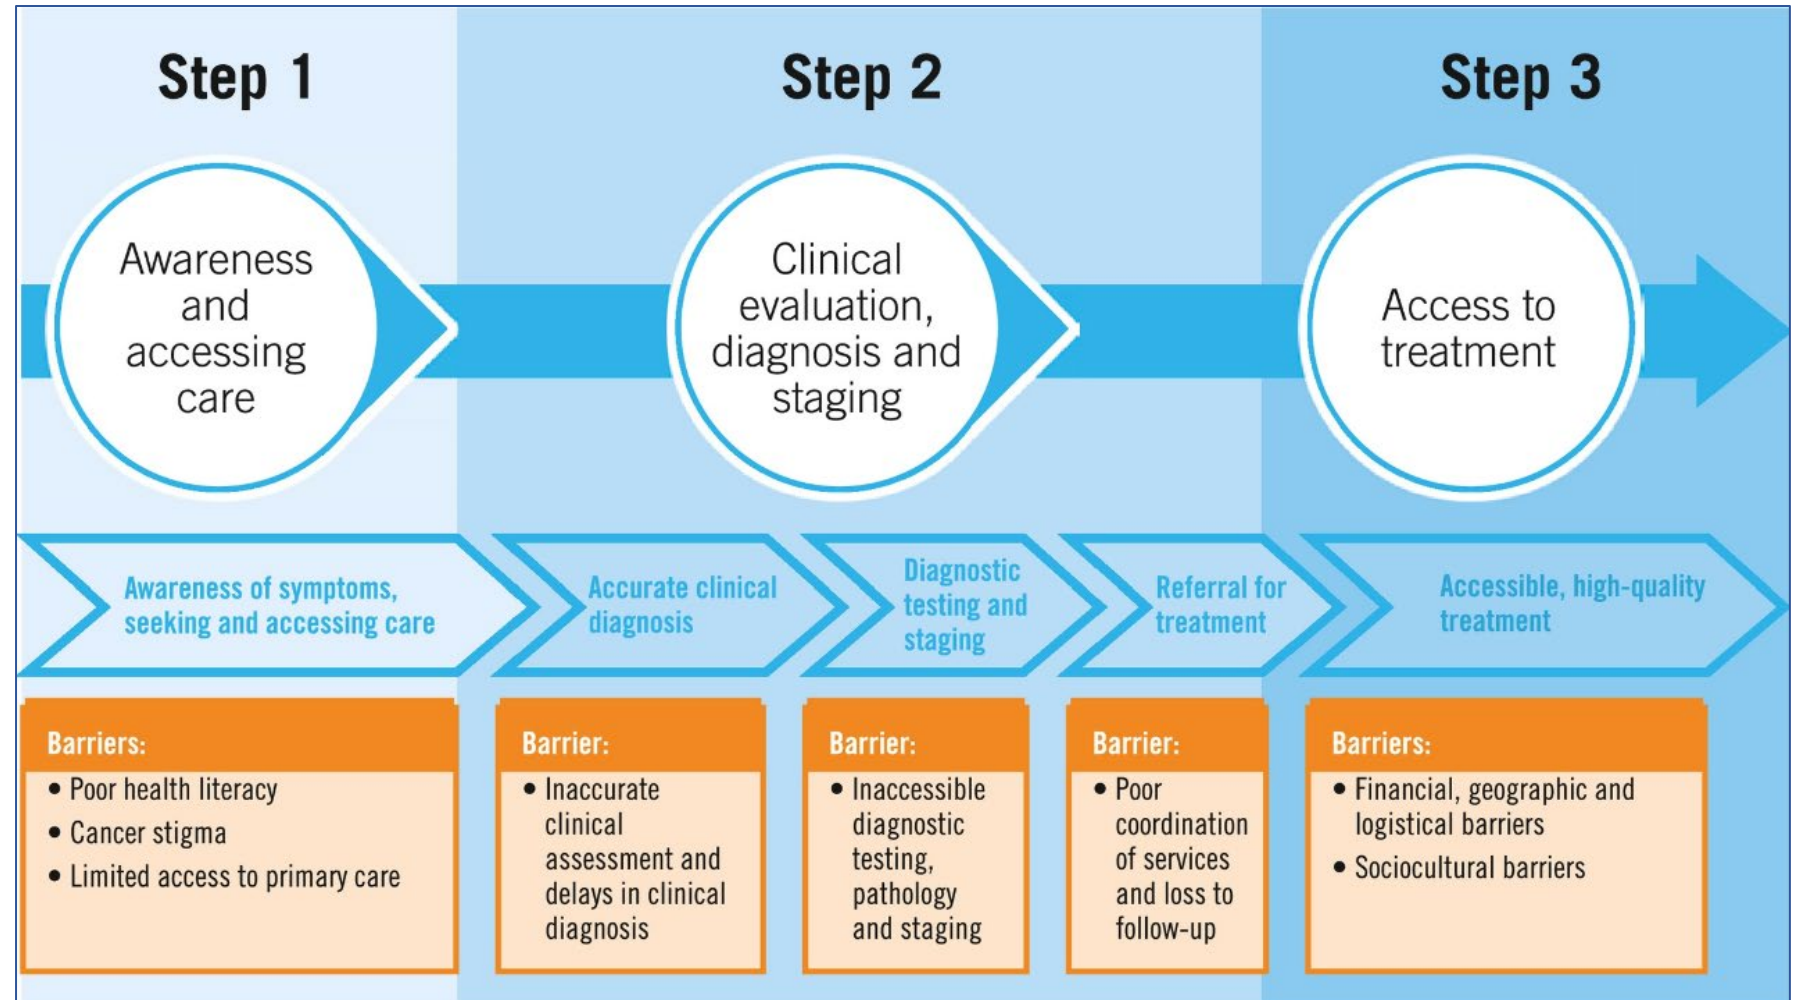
Step 1

Step 2

Step 3

Awareness and accessing care

Clinical evaluation, diagnosis and staging

Access to treatment

Awareness of symptoms, seeking and accessing care

Accurate clinical diagnosis

Diagnostic testing and staging

Referral for treatment

Accessible, high-quality treatment

Barriers:
• Poor health literacy
• Cancer stigma
• Limited access to primary care

Barrier:
• Inaccurate clinical assessment and delays in clinical diagnosis

Barrier:
• Inaccessible diagnostic testing, pathology and staging

Barrier:
• Poor coordination of services and loss to follow-up

Barriers:
• Financial, geographic and logistical barriers
• Sociocultural barriers